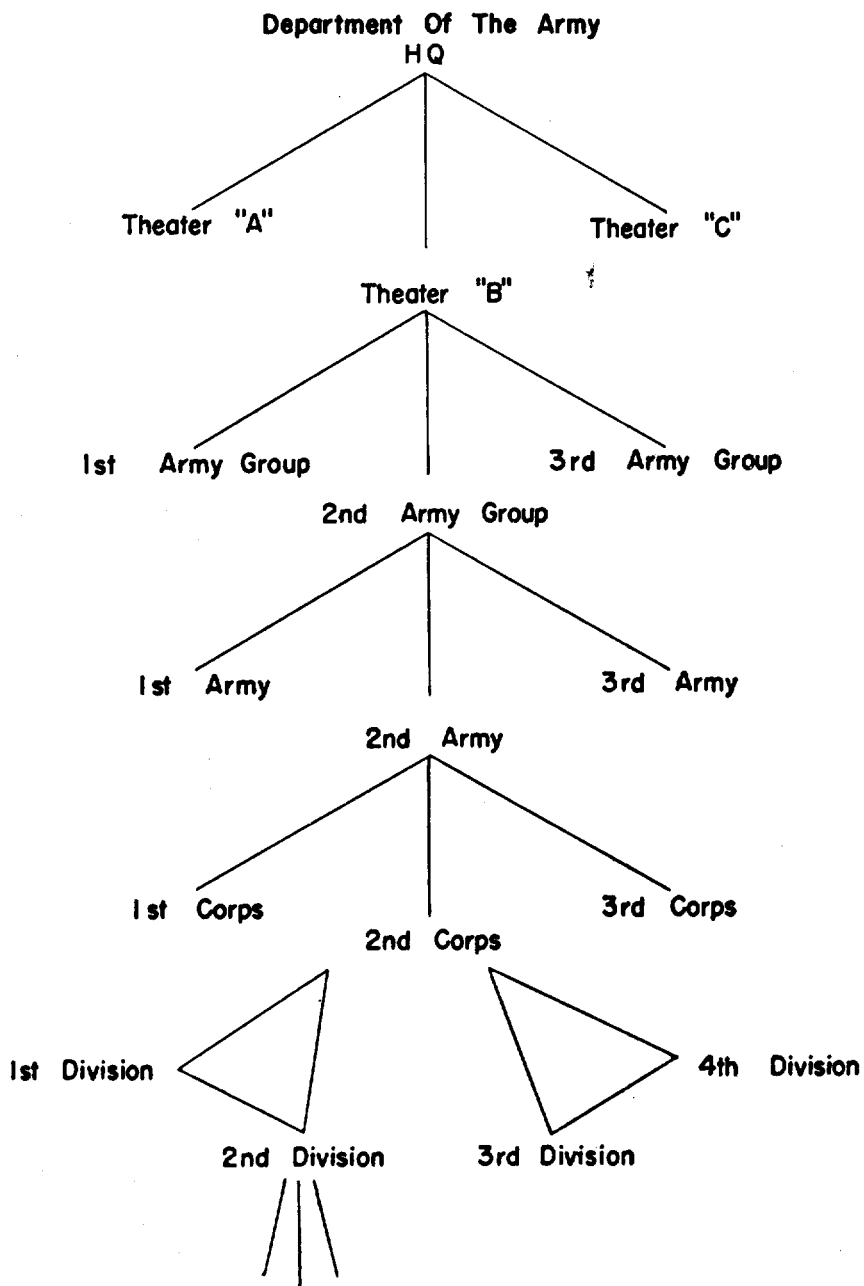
Department Of The Army
HQ

Theater "A"

Theater "C"

Theater "B"

1st Army Group

3rd Army Group

2nd Army Group

1st Army

3rd Army

2nd Army

1st Corps

3rd Corps

2nd Corps

1st Division

4th Division

2nd Division

3rd Division